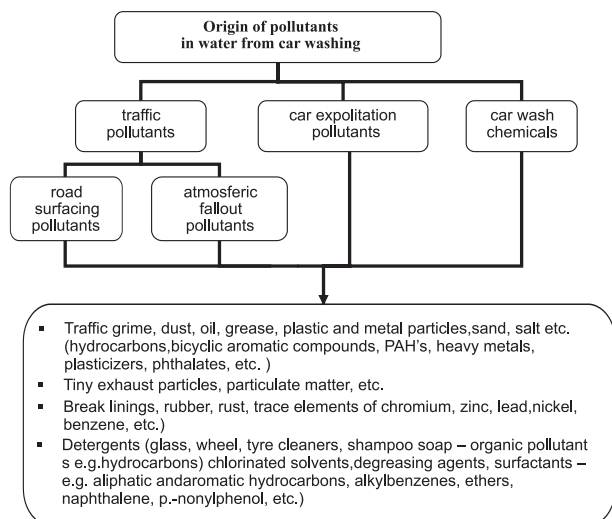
Origin of pollutants in water from car washing

traffic pollutants

car expolitation pollutants

car wash chemicals

road surfacing pollutants

atmosferic fallout pollutants

- Traffic grime, dust, oil, grease, plastic and metal particles,sand, salt etc. (hydrocarbons,bicyclic aromatic compounds, PAH's, heavy metals, plasticizers, phthalates, etc. )
- Tiny exhaust particles, particulate matter, etc.
- Break linings, rubber, rust, trace elements of chromium, zinc, lead,nickel, benzene, etc.)
- Detergents (glass, wheel, tyre cleaners, shampoo soap – organic pollutant s e.g.hydrocarbons) chlorinated solvents,degreasing agents, surfactants – e.g. aliphatic andaromatic hydrocarbons, alkylbenzenes, ethers, naphthalene, p.-nonylphenol, etc.)